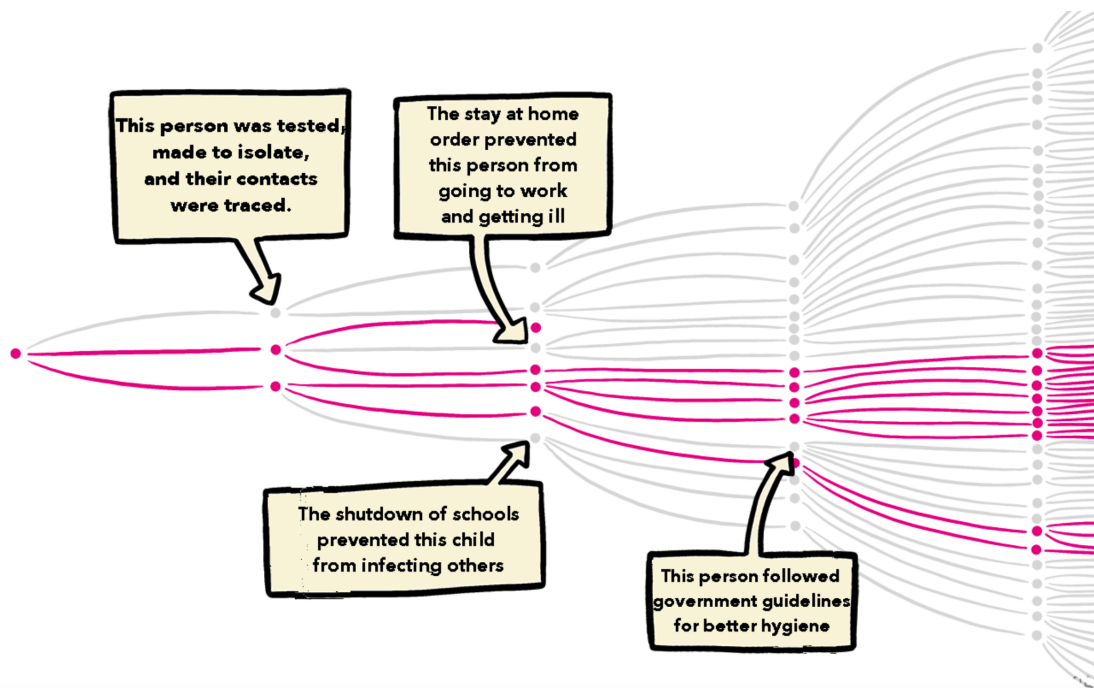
This person was tested, made to isolate, and their contacts were traced.

The stay at home order prevented this person from going to work and getting ill

The shutdown of schools prevented this child from infecting others

This person followed government guidelines for better hygiene